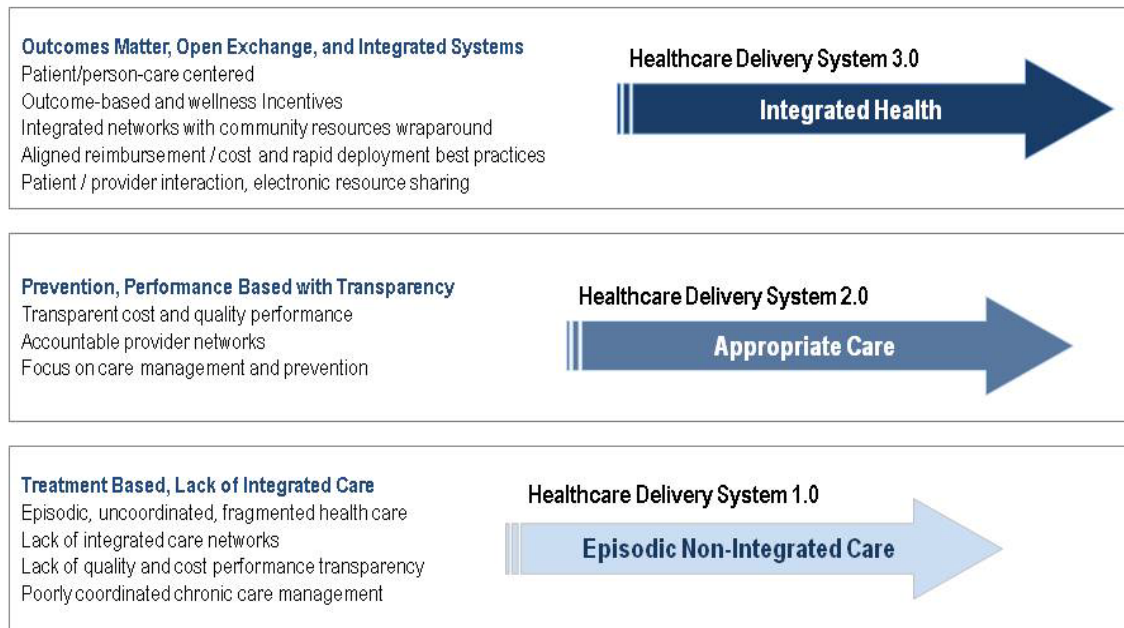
Outcomes Matter, Open Exchange, and Integrated Systems
Patient/person-care centered
Outcome-based and wellness Incentives
Integrated networks with community resources wraparound
Aligned reimbursement / cost and rapid deployment best practices
Patient / provider interaction, electronic resource sharing

Healthcare Delivery System 3.0

Integrated Health

Prevention, Performance Based with Transparency
Transparent cost and quality performance
Accountable provider networks
Focus on care management and prevention

Healthcare Delivery System 2.0

Appropriate Care

Treatment Based, Lack of Integrated Care
Episodic, uncoordinated, fragmented health care
Lack of integrated care networks
Lack of quality and cost performance transparency
Poorly coordinated chronic care management

Healthcare Delivery System 1.0

Episodic Non-Integrated Care